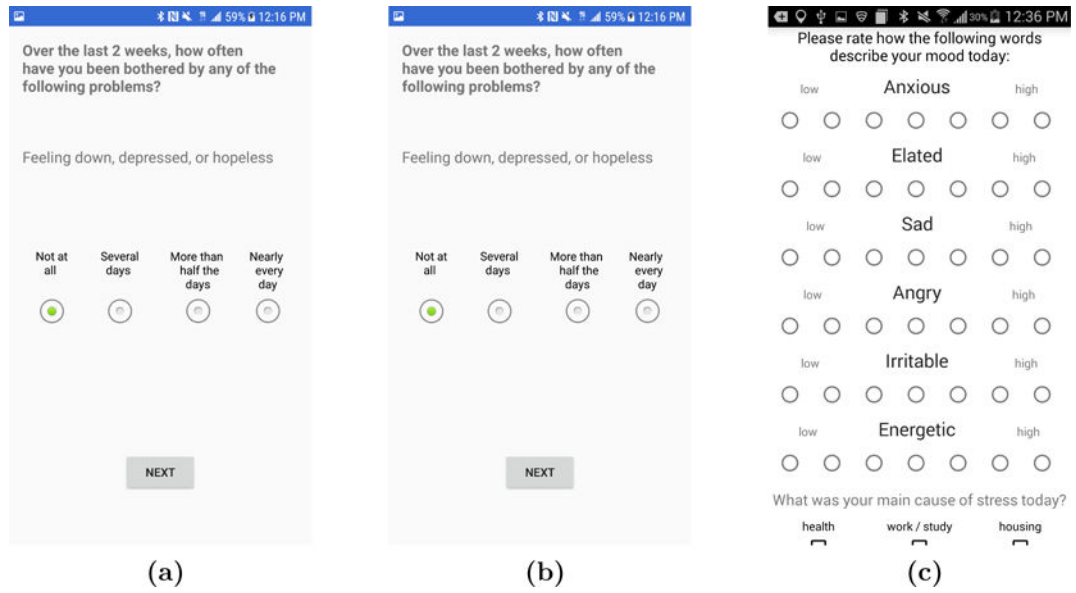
59% 12:16 PM

Over the last 2 weeks, how often have you been bothered by any of the following problems?

Feeling down, depressed, or hopeless

Not at all | Several days | More than half the days | Nearly every day

NEXT

(a)

59% 12:16 PM

Over the last 2 weeks, how often have you been bothered by any of the following problems?

Feeling down, depressed, or hopeless

Not at all | Several days | More than half the days | Nearly every day

NEXT

(b)

30% 12:36 PM

Please rate how the following words describe your mood today:

low Anxious high

low Elated high

low Sad high

low Angry high

low Irritable high

low Energetic high

What was your main cause of stress today?

health work / study housing

(c)